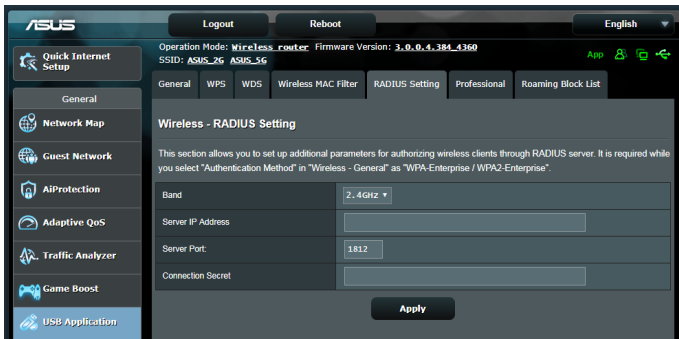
ASUS

Logout

Reboot

English

Quick Internet Setup

Operation Mode: Wireless router Firmware Version: 3.0.0.4.384_4360
SSID: ASUS_2G ASUS_5G

App

General

Network Map

Guest Network

AiProtection

Adaptive QoS

Traffic Analyzer

Game Boost

USB Application

General | WPS | WDS | Wireless MAC Filter | RADIUS Setting | Professional | Roaming Block List

Wireless - RADIUS Setting

This section allows you to set up additional parameters for authorizing wireless clients through RADIUS server. It is required while you select "Authentication Method" in "Wireless - General" as "WPA-Enterprise / WPA2-Enterprise".

| | |
|---|---|
| Band | 2.4GHz |
| Server IP Address | |
| Server Port: | 1812 |
| Connection Secret | |

Apply